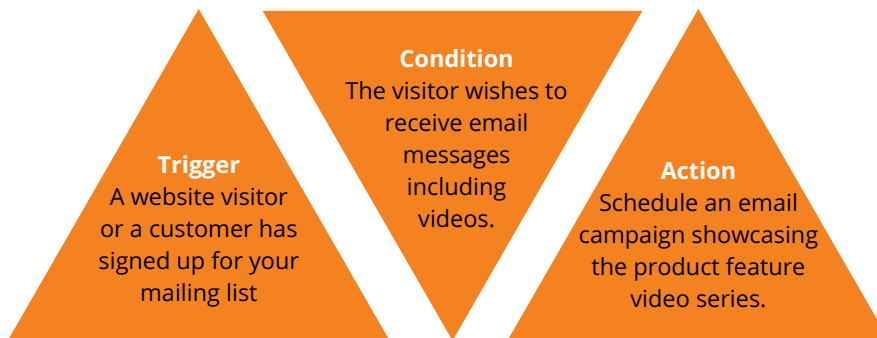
Trigger
A website visitor or a customer has signed up for your mailing list

Condition
The visitor wishes to receive email messages including videos.

Action
Schedule an email campaign showcasing the product feature video series.